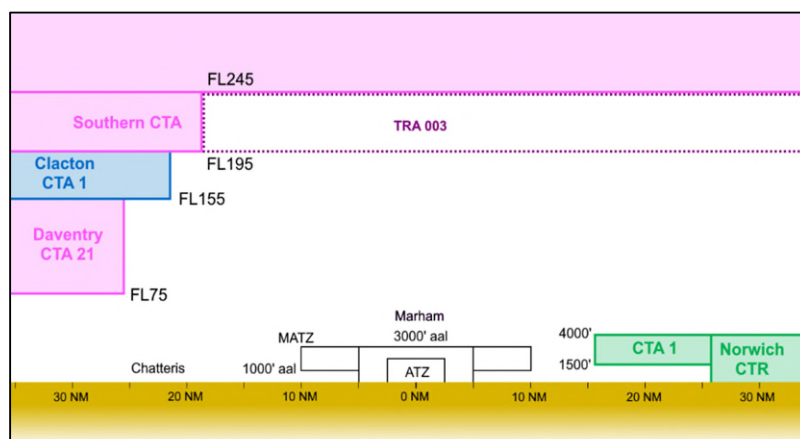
FL245

Southern CTA

TRA 003

Clacton CTA 1

FL195

FL155

Daventry CTA 21

FL75

Marham 3000' aal

MATZ

1000' aal

Chatteris

ATZ

4000'

1500'

CTA 1

Norwich CTR

30 NM
20 NM
10 NM
0 NM
10 NM
20 NM
30 NM